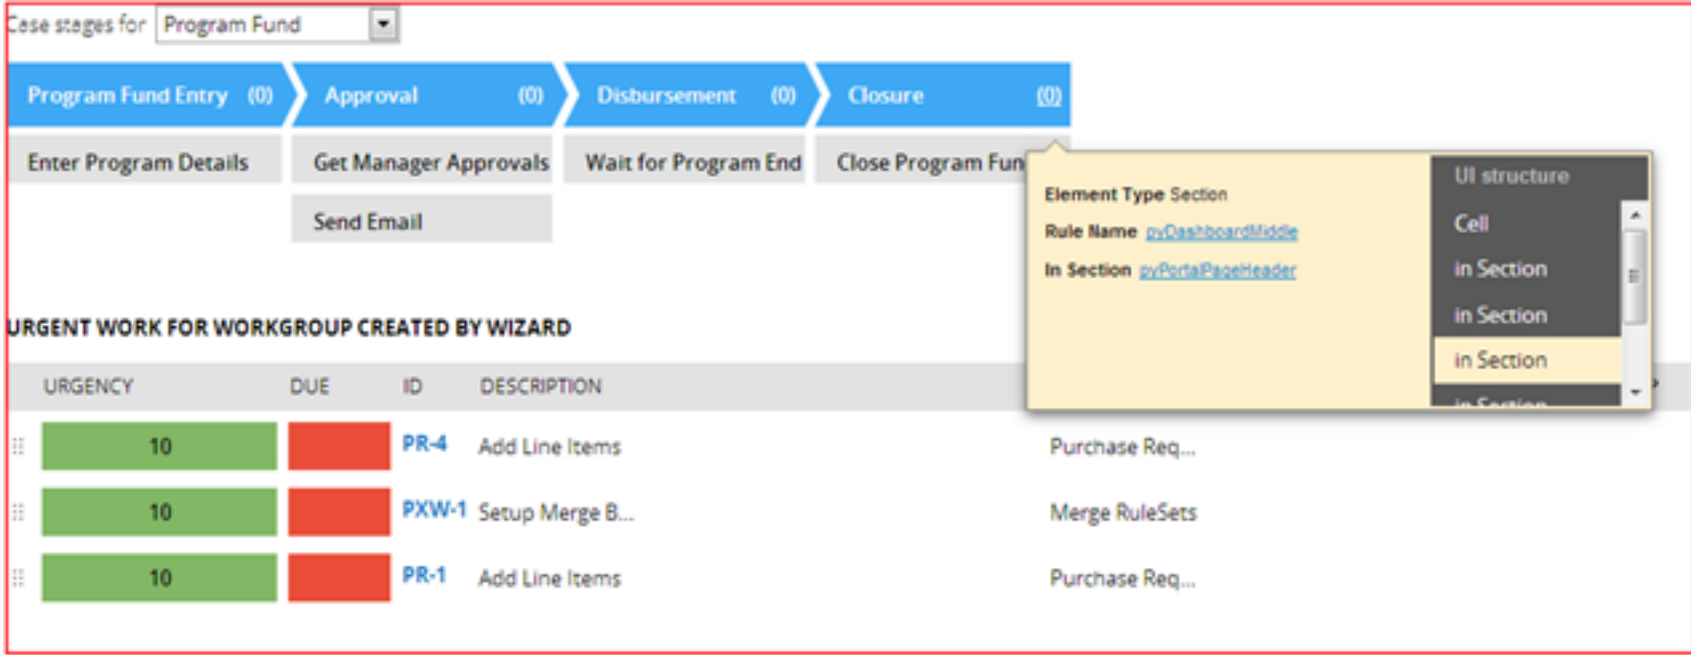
Case stages for Program Fund

Program Fund Entry (0)
Approval (0)
Disbursement (0)
Closure (0)

Enter Program Details
Get Manager Approvals
Send Email
Wait for Program End
Close Program Fun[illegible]

Element Type Section
Rule Name pyDashboardMiddle
In Section pyPortalPageHeader

UI structure
Cell
in Section
in Section
in Section
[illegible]

URGENT WORK FOR WORKGROUP CREATED BY WIZARD

| URGENCY | DUE | ID | DESCRIPTION | |
|---|---|---|---|---|
| 10 | | PR-4 | Add Line Items | Purchase Req... |
| 10 | | PXW-1 | Setup Merge B... | Merge RuleSets |
| 10 | | PR-1 | Add Line Items | Purchase Req... |